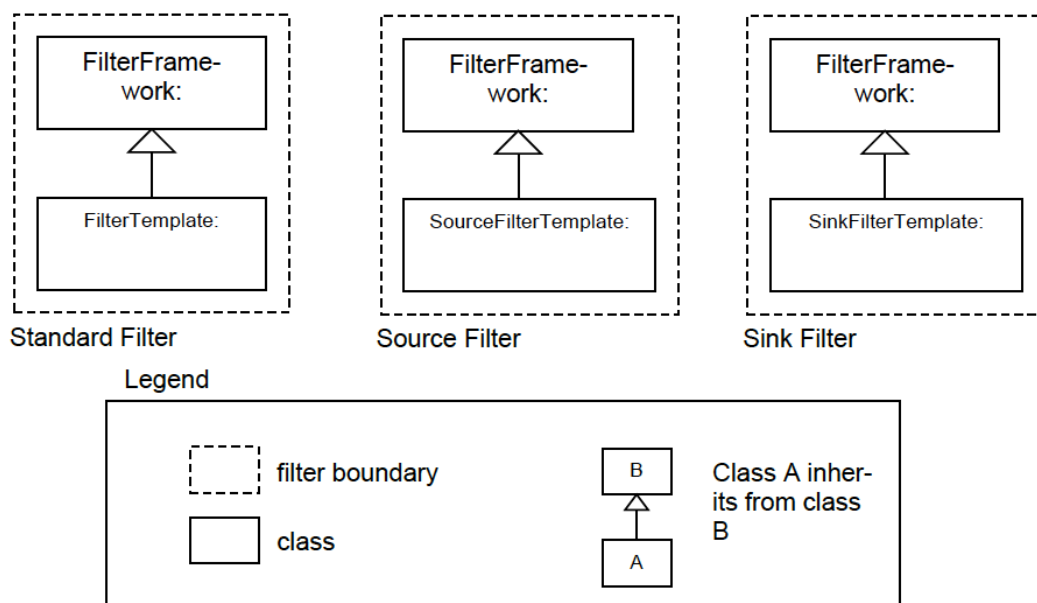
FilterFramework:

FilterTemplate:

Standard Filter

FilterFramework:

SourceFilterTemplate:

Source Filter

FilterFramework:

SinkFilterTemplate:

Sink Filter

Legend

filter boundary

class

B

A

Class A inherits from class B